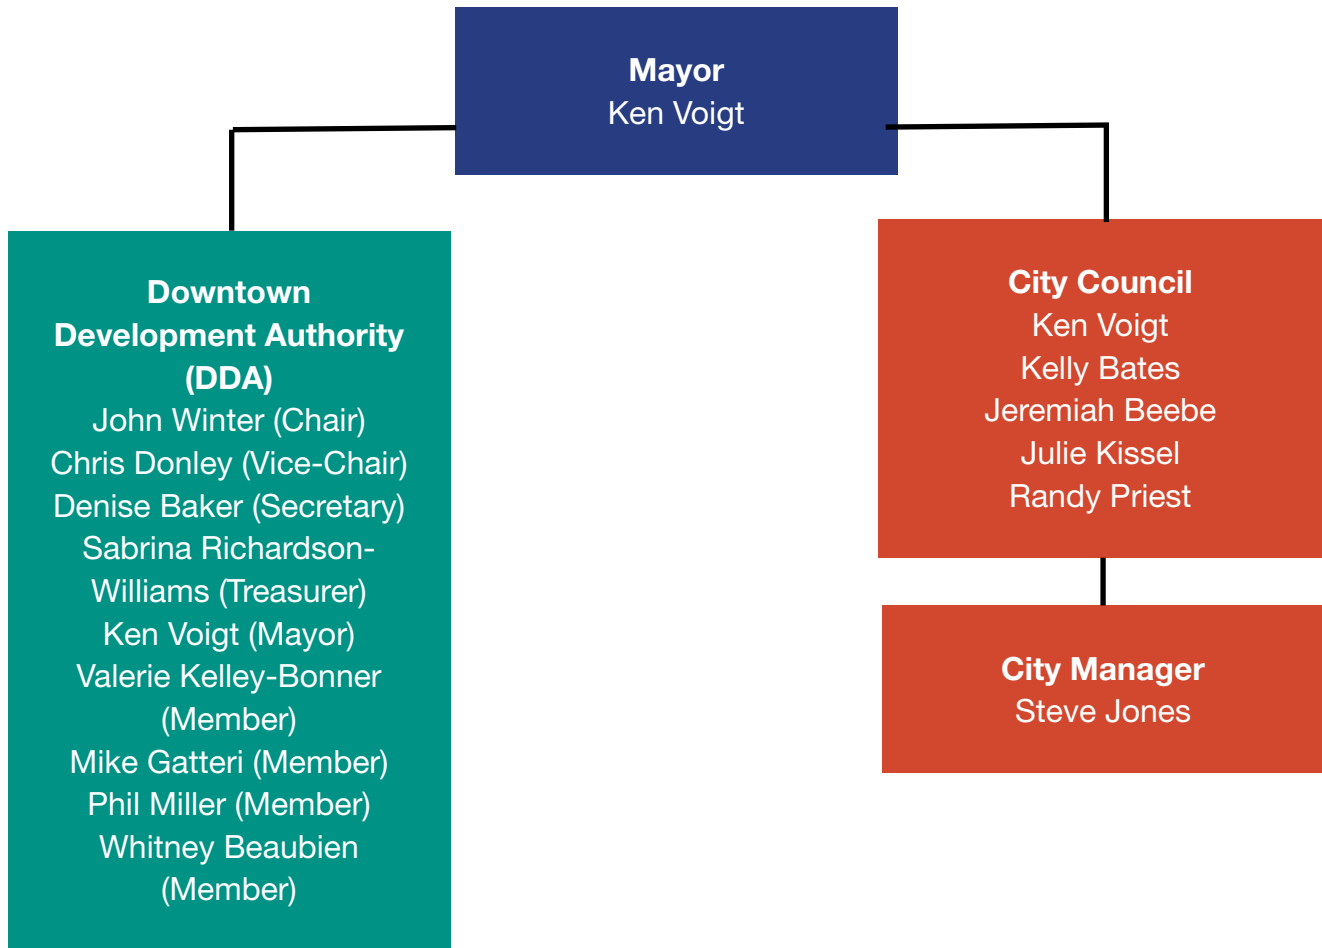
Mayor
Ken Voigt

Downtown Development Authority (DDA)
John Winter (Chair)
Chris Donley (Vice-Chair)
Denise Baker (Secretary)
Sabrina Richardson-Williams (Treasurer)
Ken Voigt (Mayor)
Valerie Kelley-Bonner (Member)
Mike Gatteri (Member)
Phil Miller (Member)
Whitney Beaubien (Member)

City Council
Ken Voigt
Kelly Bates
Jeremiah Beebe
Julie Kissel
Randy Priest

City Manager
Steve Jones